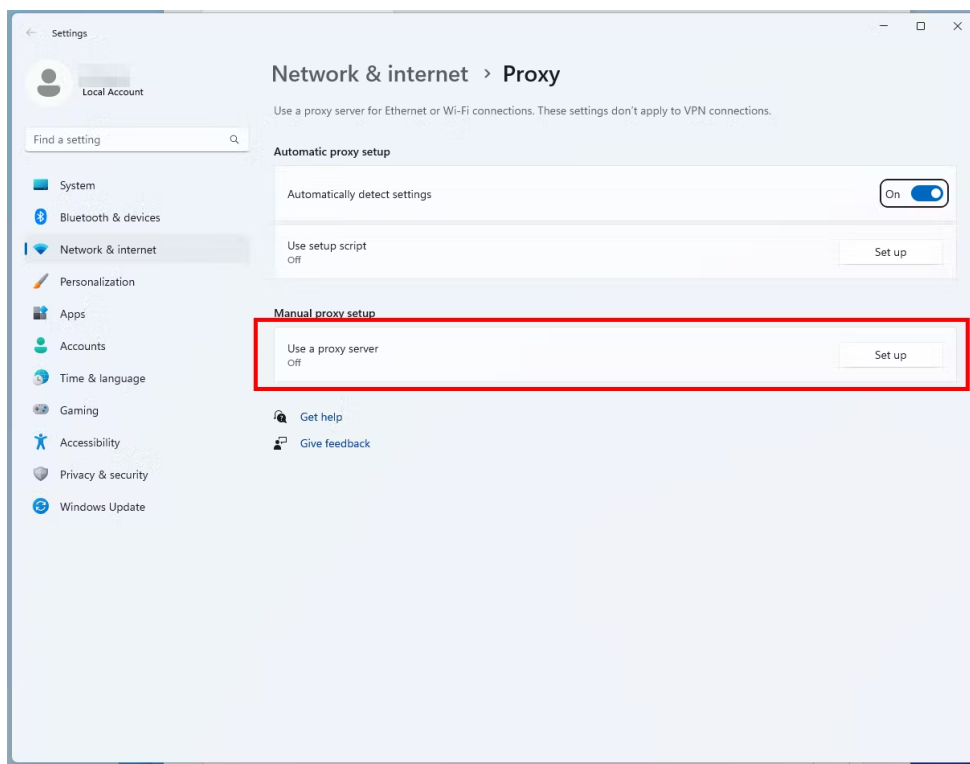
Settings

Local Account

Find a setting

System
Bluetooth & devices
Network & internet
Personalization
Apps
Accounts
Time & language
Gaming
Accessibility
Privacy & security
Windows Update

Network & internet > Proxy

Use a proxy server for Ethernet or Wi-Fi connections. These settings don't apply to VPN connections.

Automatic proxy setup

Automatically detect settings
On

Use setup script
Off
Set up

Manual proxy setup

Use a proxy server
Off
Set up

Get help
Give feedback